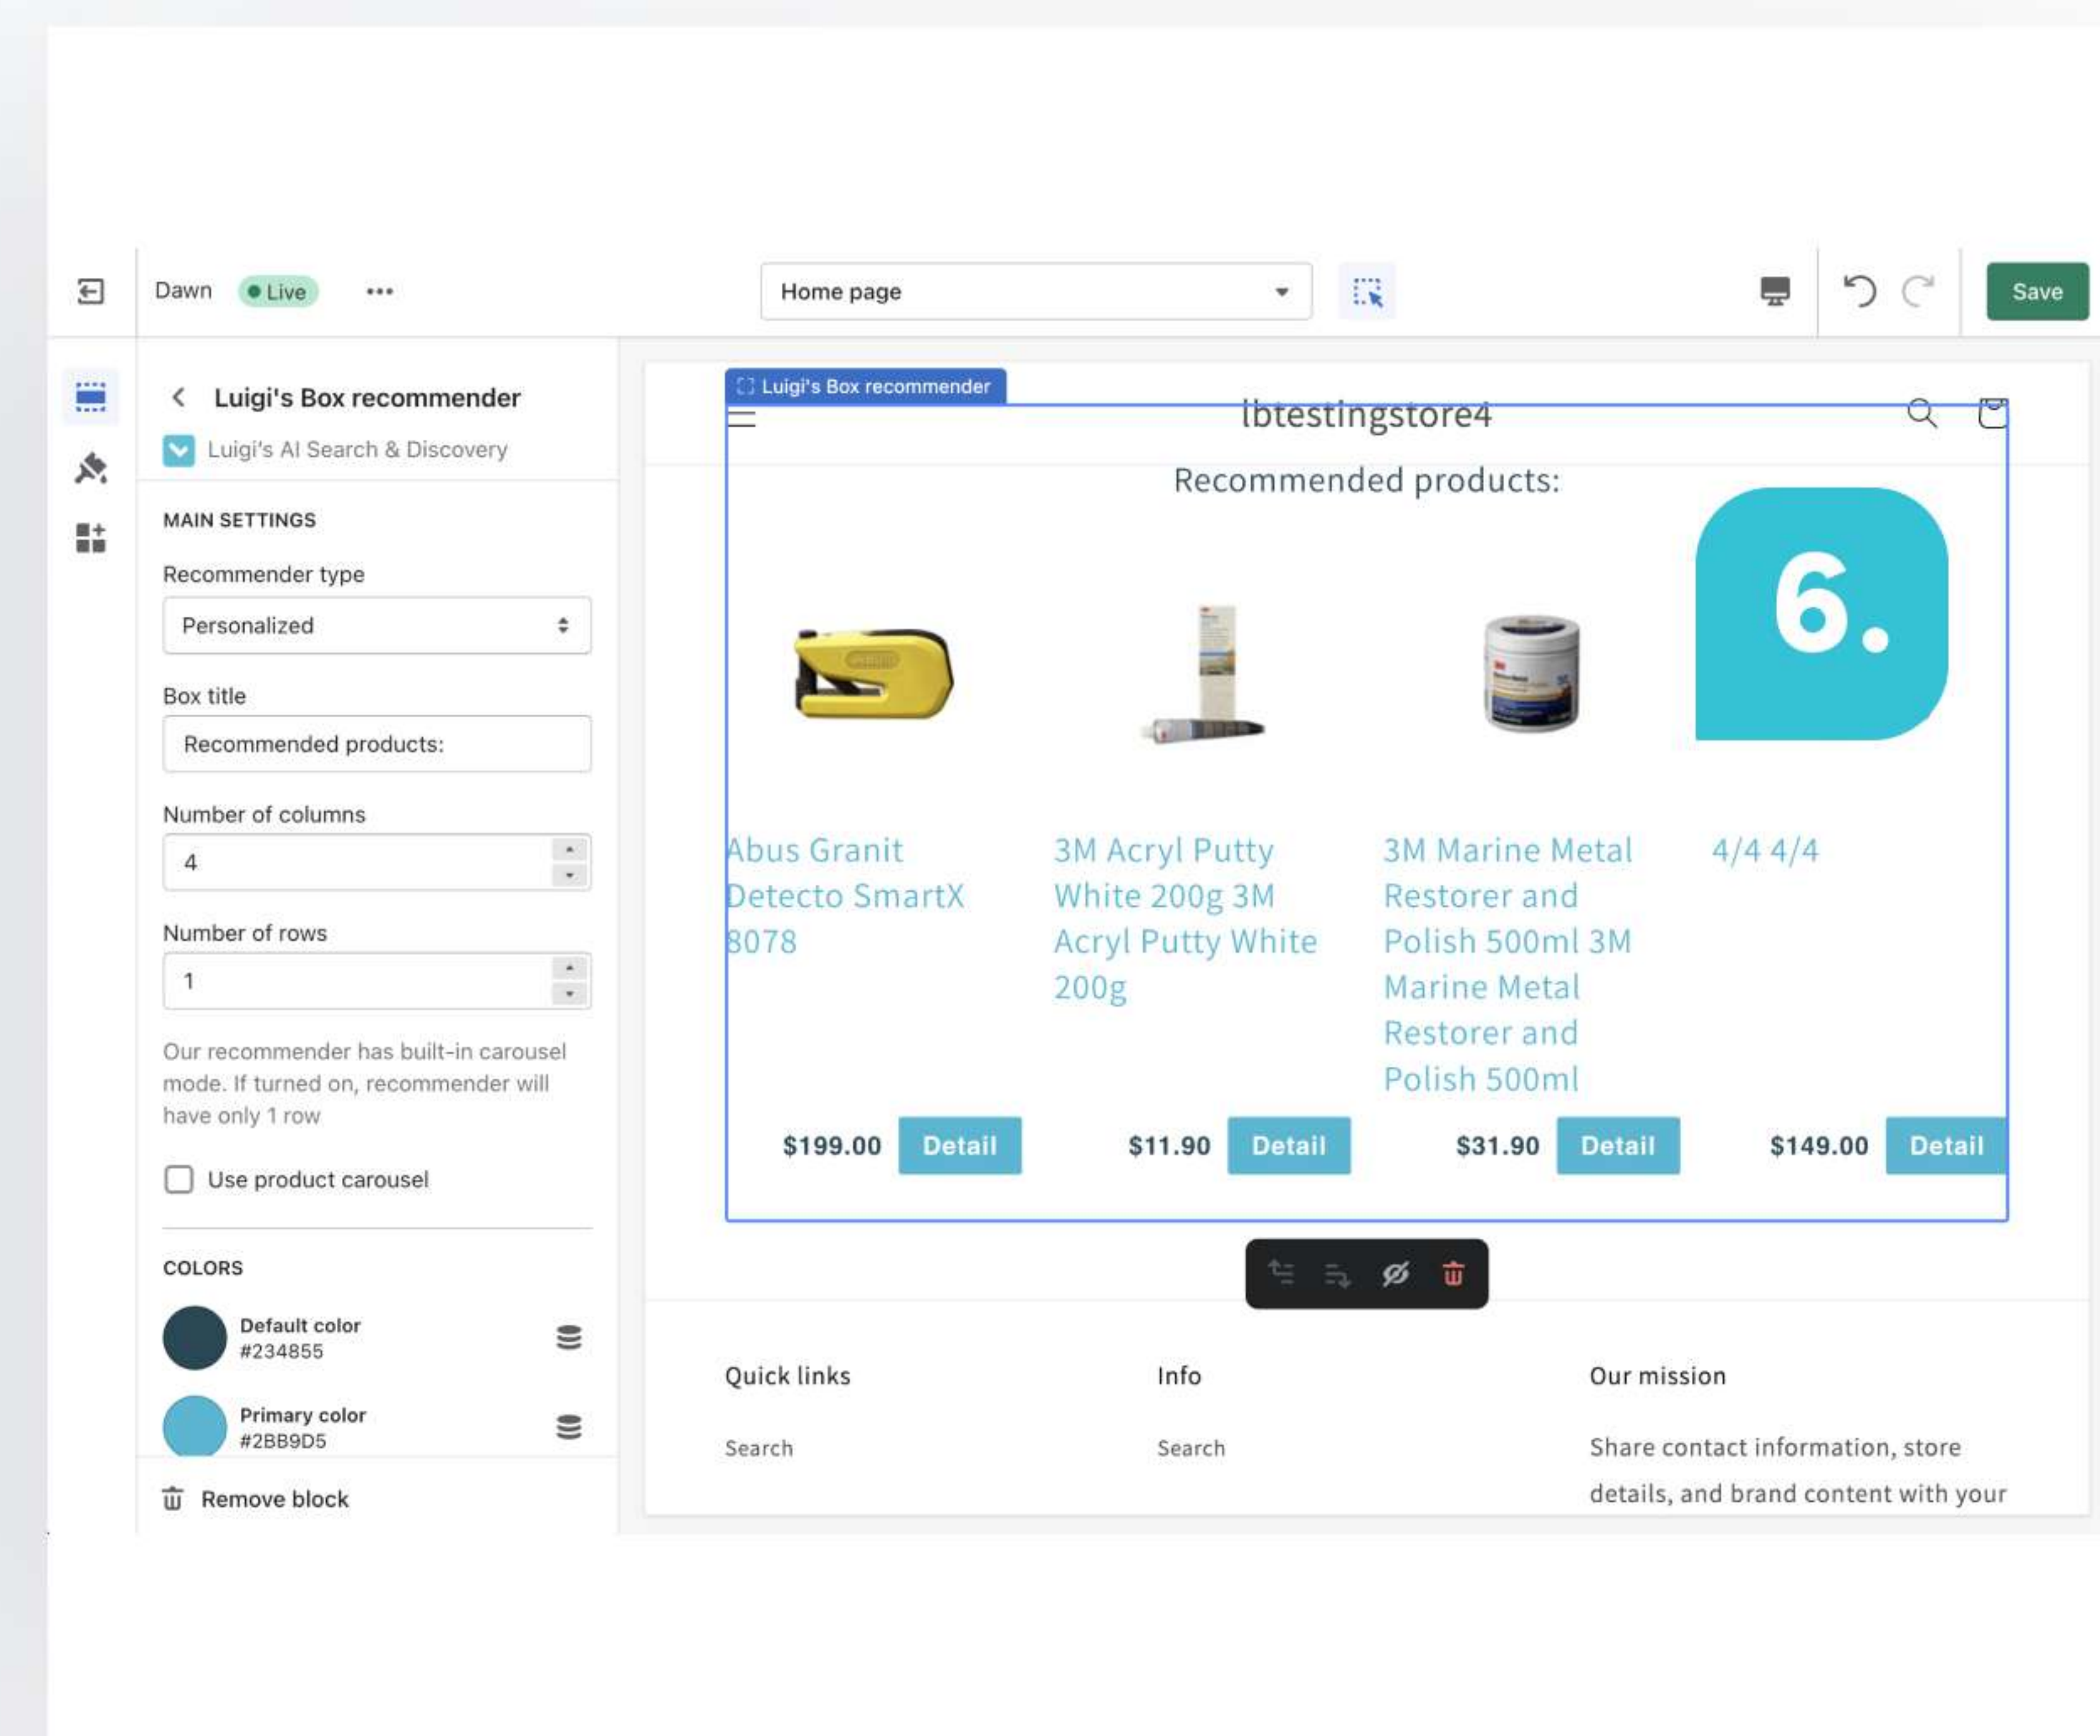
Dawn Live •••

Home page

Save

Luigi's Box recommender

Luigi's AI Search & Discovery

MAIN SETTINGS

Recommender type

Personalized

Box title

Recommended products:

Number of columns

4

Number of rows

1

Our recommender has built-in carousel mode. If turned on, recommender will have only 1 row

Use product carousel

COLORS

Default color
#234855

Primary color
#2BB9D5

Remove block

Luigi's Box recommender

lbtestingstore4

Recommended products:

6.

Abus Granit Detecto SmartX 8078

3M Acryl Putty White 200g 3M Acryl Putty White 200g

3M Marine Metal Restorer and Polish 500ml 3M Marine Metal Restorer and Polish 500ml

4/4 4/4

$199.00 Detail

$11.90 Detail

$31.90 Detail

$149.00 Detail

Quick links

Search

Info

Search

Our mission

Share contact information, store details, and brand content with your